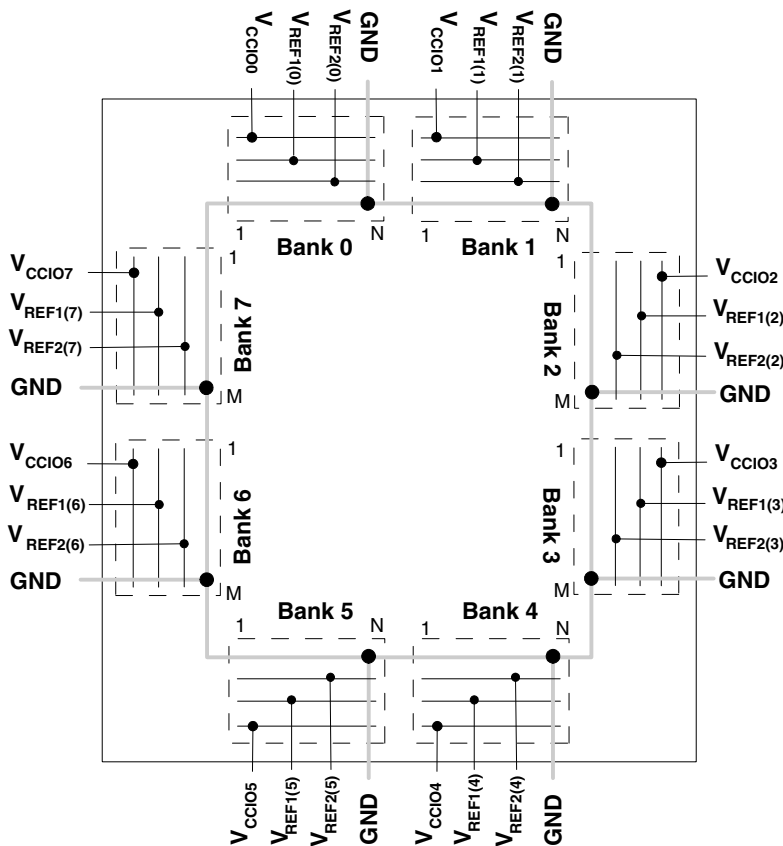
$V_{CCIO0}$ $V_{REF1(0)}$ $V_{REF2(0)}$ GND $V_{CCIO1}$ $V_{REF1(1)}$ $V_{REF2(1)}$ GND

1 Bank 0 N 1 Bank 1 N

$V_{CCIO7}$ 1
$V_{REF1(7)}$ Bank 7
$V_{REF2(7)}$
GND M

1 $V_{CCIO2}$
Bank 2 $V_{REF1(2)}$
$V_{REF2(2)}$
M GND

$V_{CCIO6}$ 1
$V_{REF1(6)}$ Bank 6
$V_{REF2(6)}$
GND M

1 $V_{CCIO3}$
Bank 3 $V_{REF1(3)}$
$V_{REF2(3)}$
M GND

Bank 5 Bank 4
1 N 1 N

$V_{CCIO5}$ $V_{REF1(5)}$ $V_{REF2(5)}$ GND $V_{CCIO4}$ $V_{REF1(4)}$ $V_{REF2(4)}$ GND